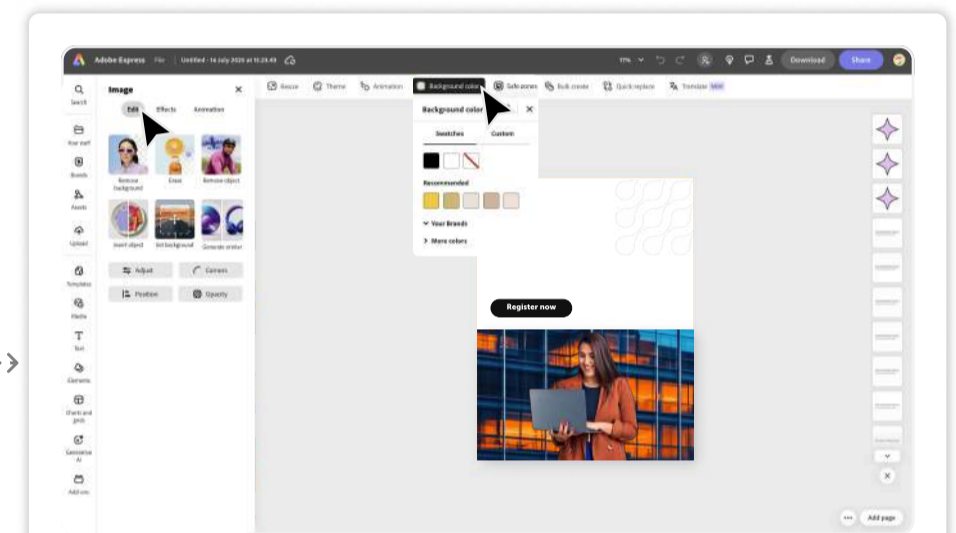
Adobe Express File Untitled - 14 July 2025 at 11.23.43

Download Share

Search Your stuff Brands Assets Upload Templates Media Text Elements Charts and grids Generative AI Add-ons

Image

Edit Effects Animation

Remove background Erase Remove object

Insert object Set background Generate similar

Adjust Corners

Position Opacity

Resize Theme Animation Background color Safe zones Bulk create Quick replace Translate NEW

Background color

Swatches Custom

Recommended

Your Brands

More colors

Register now

Add page